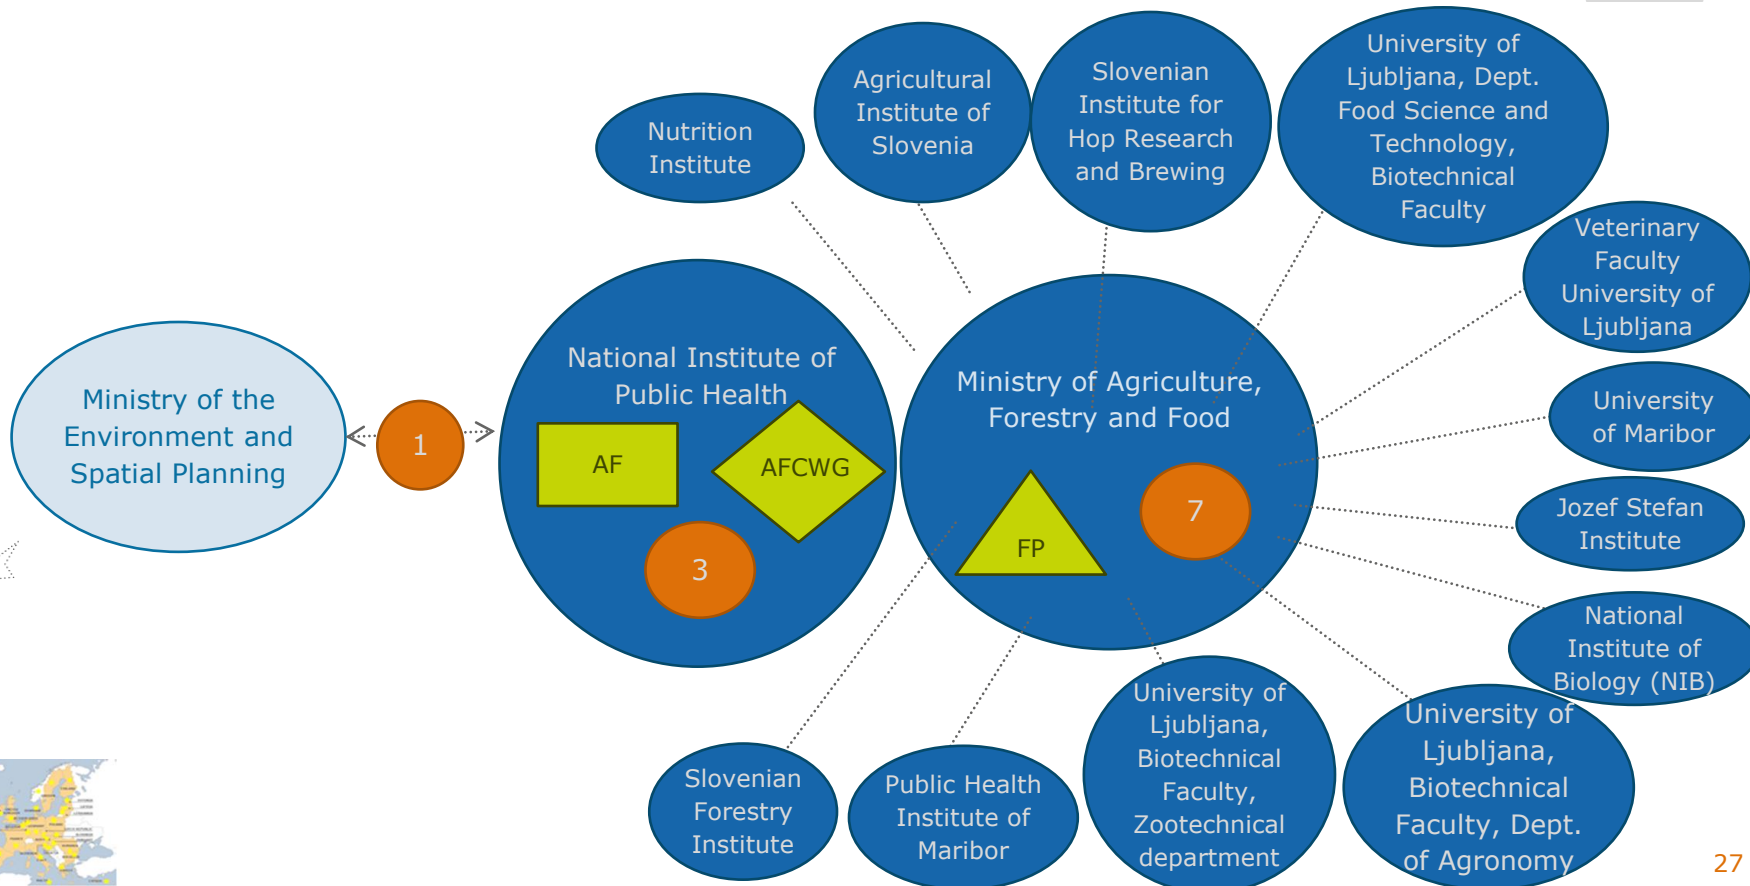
Ministry of the Environment and Spatial Planning

1

National Institute of Public Health

AF

AFCWG

3

Nutrition Institute

Agricultural Institute of Slovenia

Slovenian Institute for Hop Research and Brewing

University of Ljubljana, Dept. Food Science and Technology, Biotechnical Faculty

Ministry of Agriculture, Forestry and Food

FP

7

Veterinary Faculty University of Ljubljana

University of Maribor

Jozef Stefan Institute

National Institute of Biology (NIB)

University of Ljubljana, Biotechnical Faculty, Dept. of Agronomy

University of Ljubljana, Biotechnical Faculty, Zootechnical department

Public Health Institute of Maribor

Slovenian Forestry Institute

27